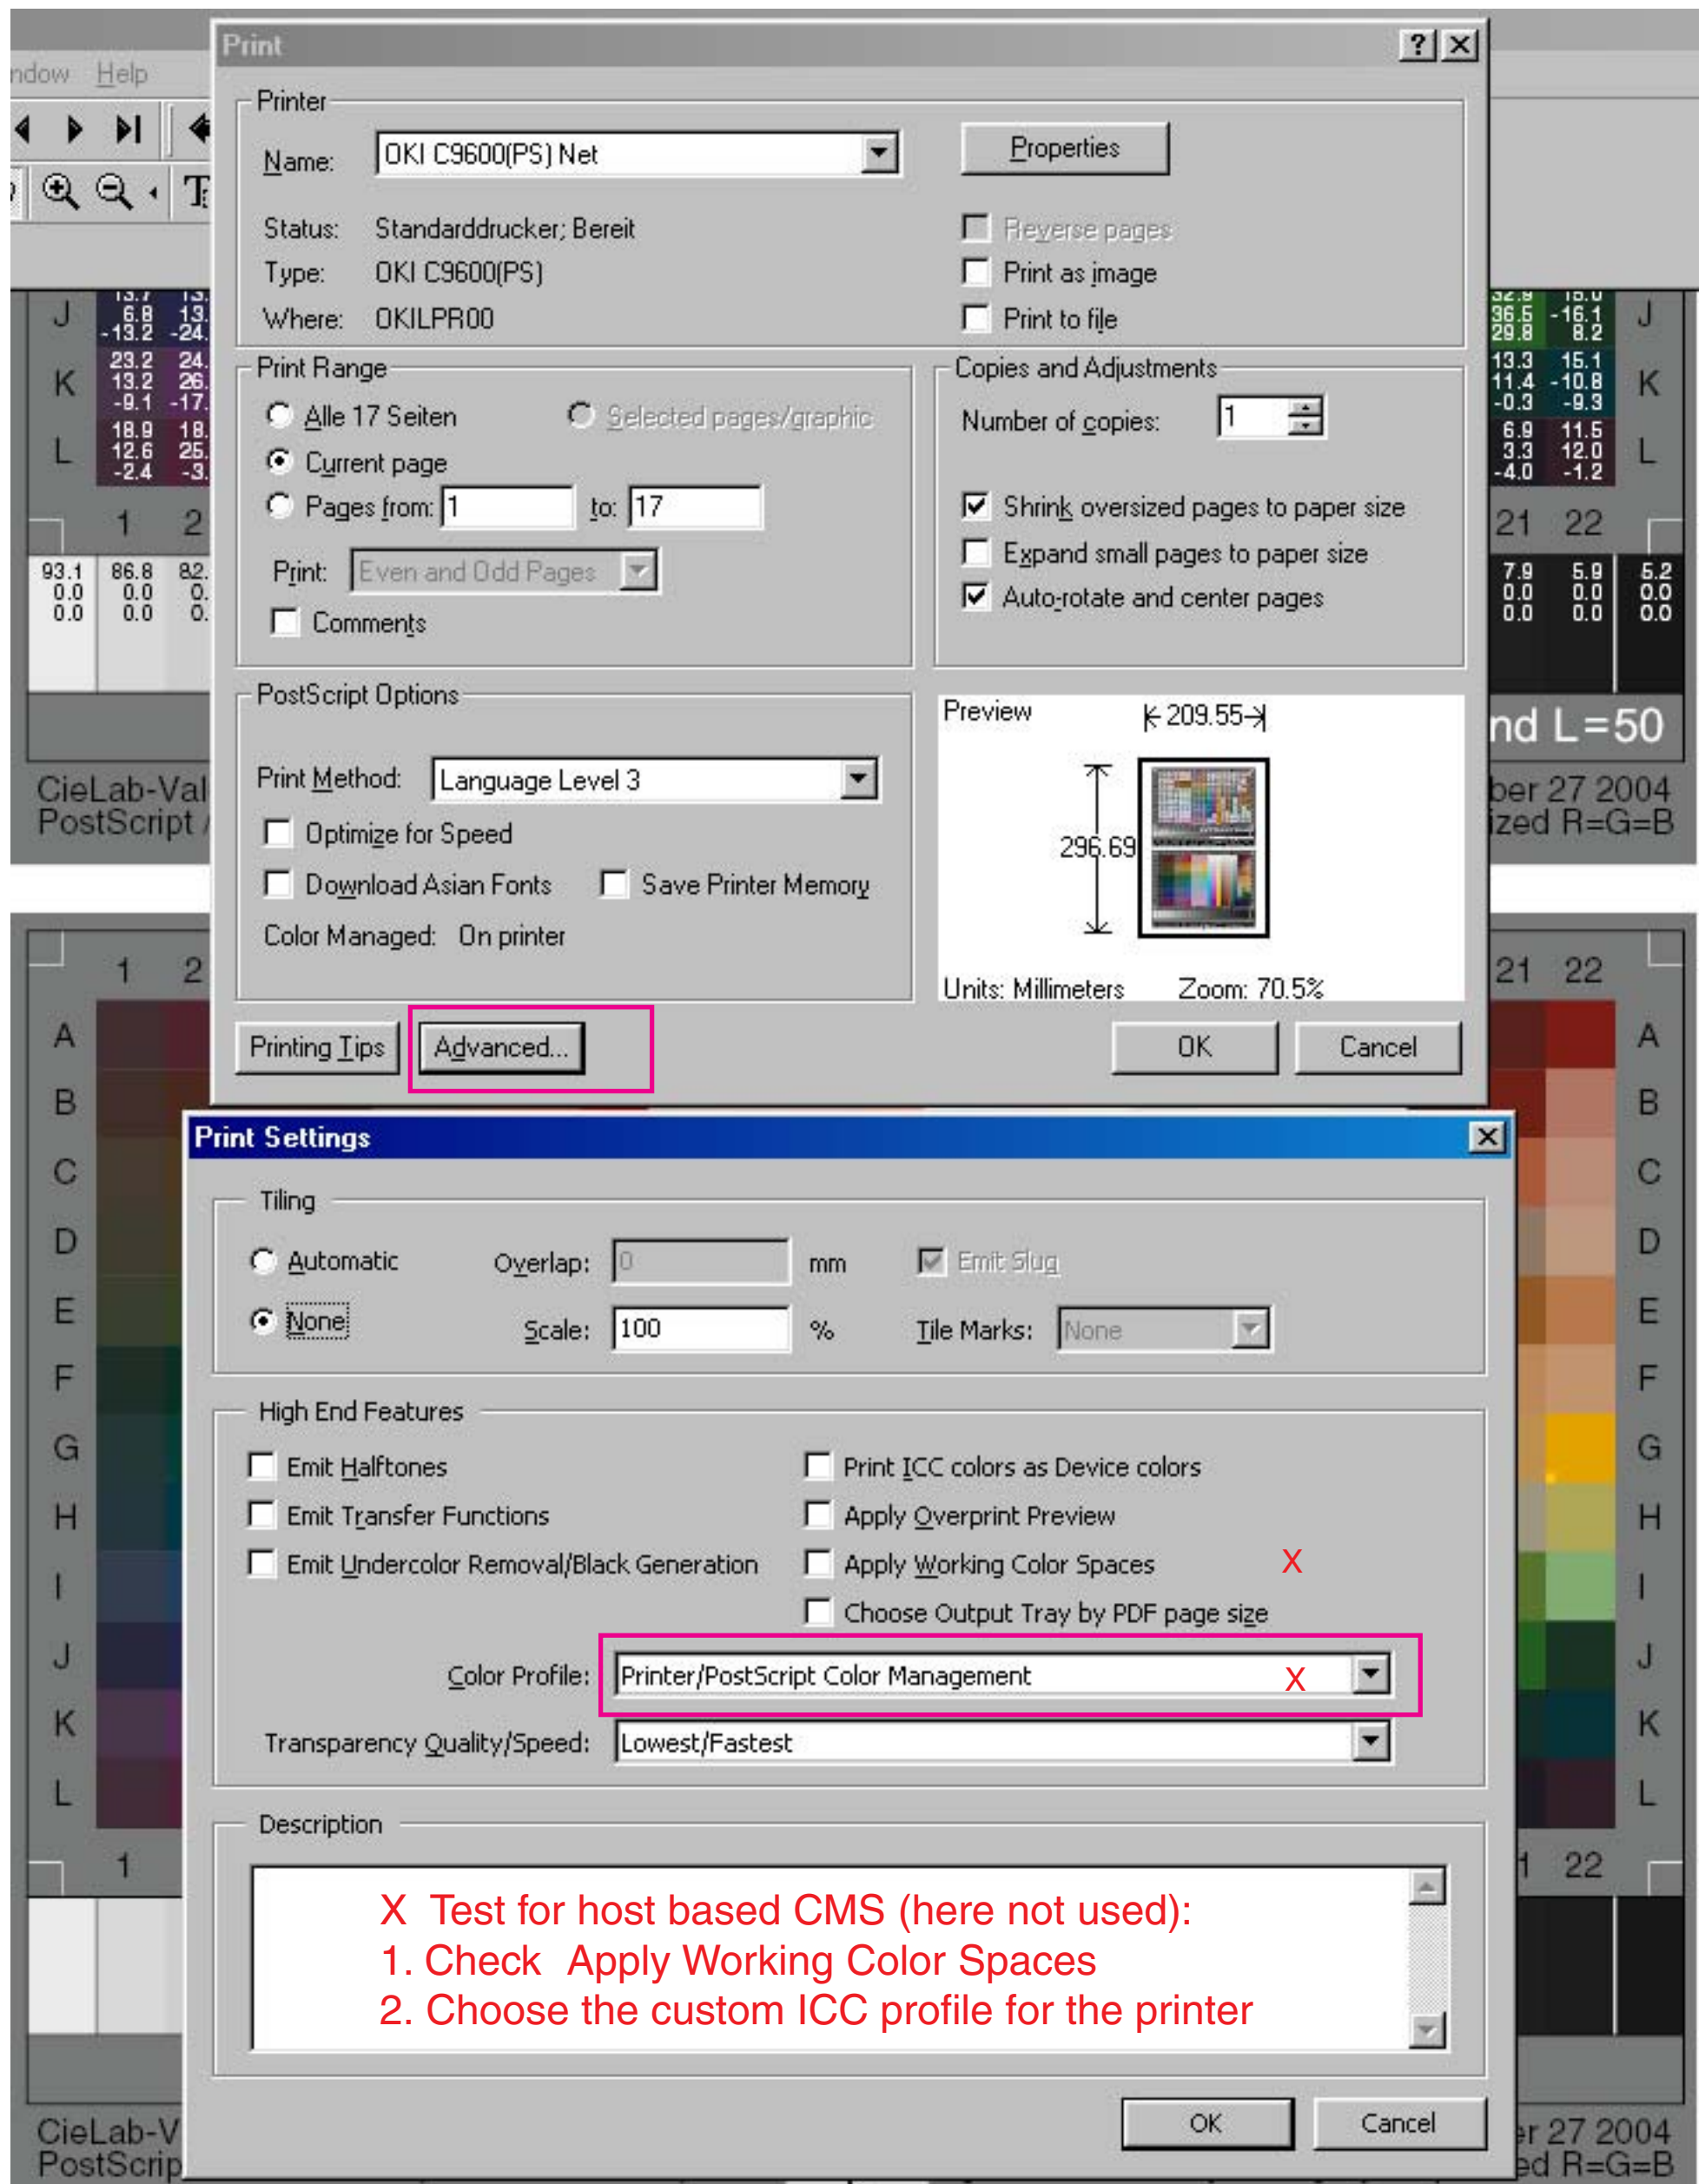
ndow Help

Print ? X

Printer

Name: OKI C9600(PS) Net

Properties

Status: Standarddrucker; Bereit

Type: OKI C9600(PS)

Where: OKILPR00

Reverse pages

Print as image

Print to file

Print Range

Alle 17 Seiten

Selected pages/graphic

Current page

Pages from: 1 to: 17

Print: Even and Odd Pages

Comments

Copies and Adjustments

Number of copies: 1

Shrink oversized pages to paper size

Expand small pages to paper size

Auto-rotate and center pages

PostScript Options

Print Method: Language Level 3

Optimize for Speed

Download Asian Fonts

Save Printer Memory

Color Managed: On printer

Preview

209.55

296.69

Units: Millimeters Zoom: 70.5%

Printing Tips

Advanced...

OK

Cancel

Print Settings

Tiling

Automatic

Overlap: 0 mm

Emit Slug

None

Scale: 100 %

Tile Marks: None

High End Features

Emit Halftones

Emit Transfer Functions

Emit Undercolor Removal/Black Generation

Print ICC colors as Device colors

Apply Overprint Preview

Apply Working Color Spaces X

Choose Output Tray by PDF page size

Color Profile: Printer/PostScript Color Management X

Transparency Quality/Speed: Lowest/Fastest

Description

X Test for host based CMS (here not used):
1. Check Apply Working Color Spaces
2. Choose the custom ICC profile for the printer

OK

Cancel

CieLab-Val
PostScript

nd L=50
ber 27 2004
ized R=G=B

CieLab-V
PostScrip

er 27 2004
ed R=G=B